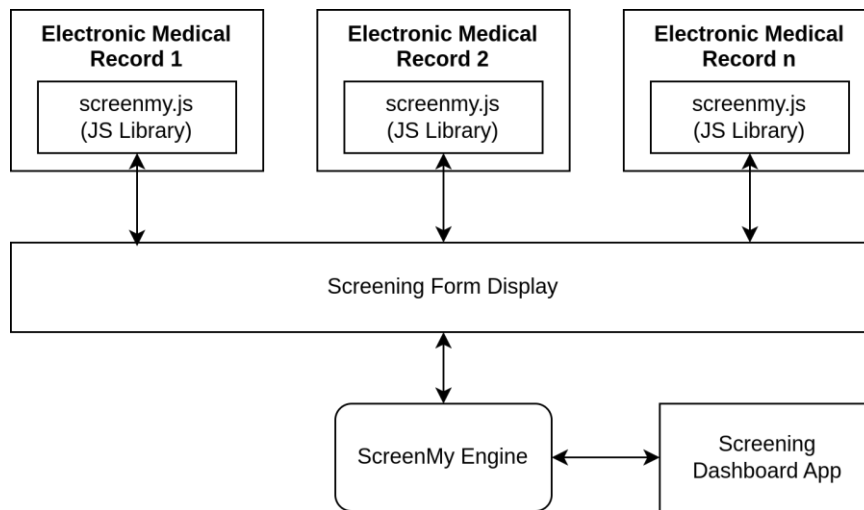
Electronic Medical Record 1

screenmy.js
(JS Library)

Electronic Medical Record 2

screenmy.js
(JS Library)

Electronic Medical Record n

screenmy.js
(JS Library)

Screening Form Display

ScreenMy Engine

Screening Dashboard App